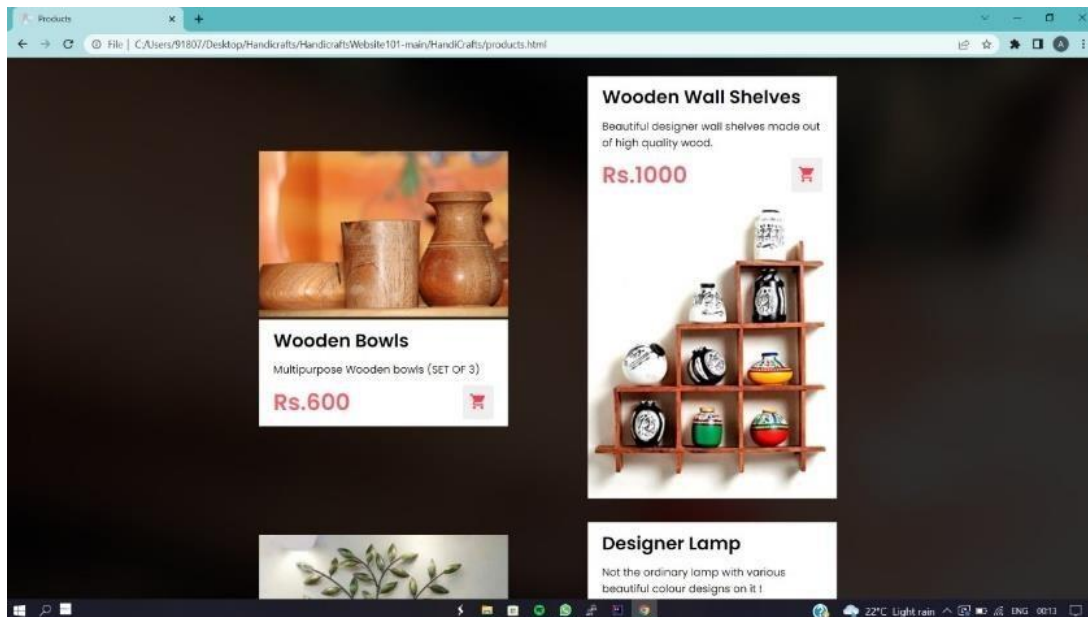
Products

File | C:/Users/91807/Desktop/Handicrafts/HandicraftsWebsite101-main/HandiCrafts/products.html

Wooden Wall Shelves

Beautiful designer wall shelves made out of high quality wood.

Rs.1000

Wooden Bowls

Multipurpose Wooden bowls (SET OF 3)

Rs.600

Designer Lamp

Not the ordinary lamp with various beautiful colour designs on it !

22°C Light rain ENG 00:13